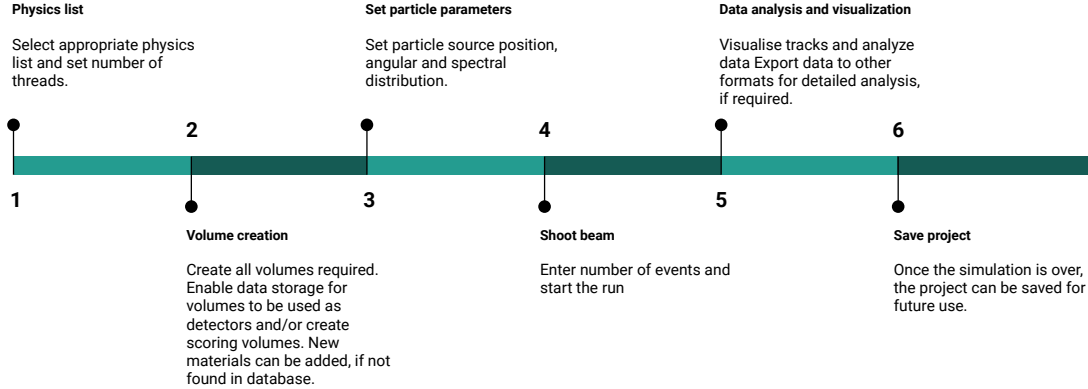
Physics list

Select appropriate physics list and set number of threads.

Set particle parameters

Set particle source position, angular and spectral distribution.

Data analysis and visualization

Visualise tracks and analyze data Export data to other formats for detailed analysis, if required.

2

4

6

1

3

5

Volume creation

Create all volumes required. Enable data storage for volumes to be used as detectors and/or create scoring volumes. New materials can be added, if not found in database.

Shoot beam

Enter number of events and start the run

Save project

Once the simulation is over, the project can be saved for future use.